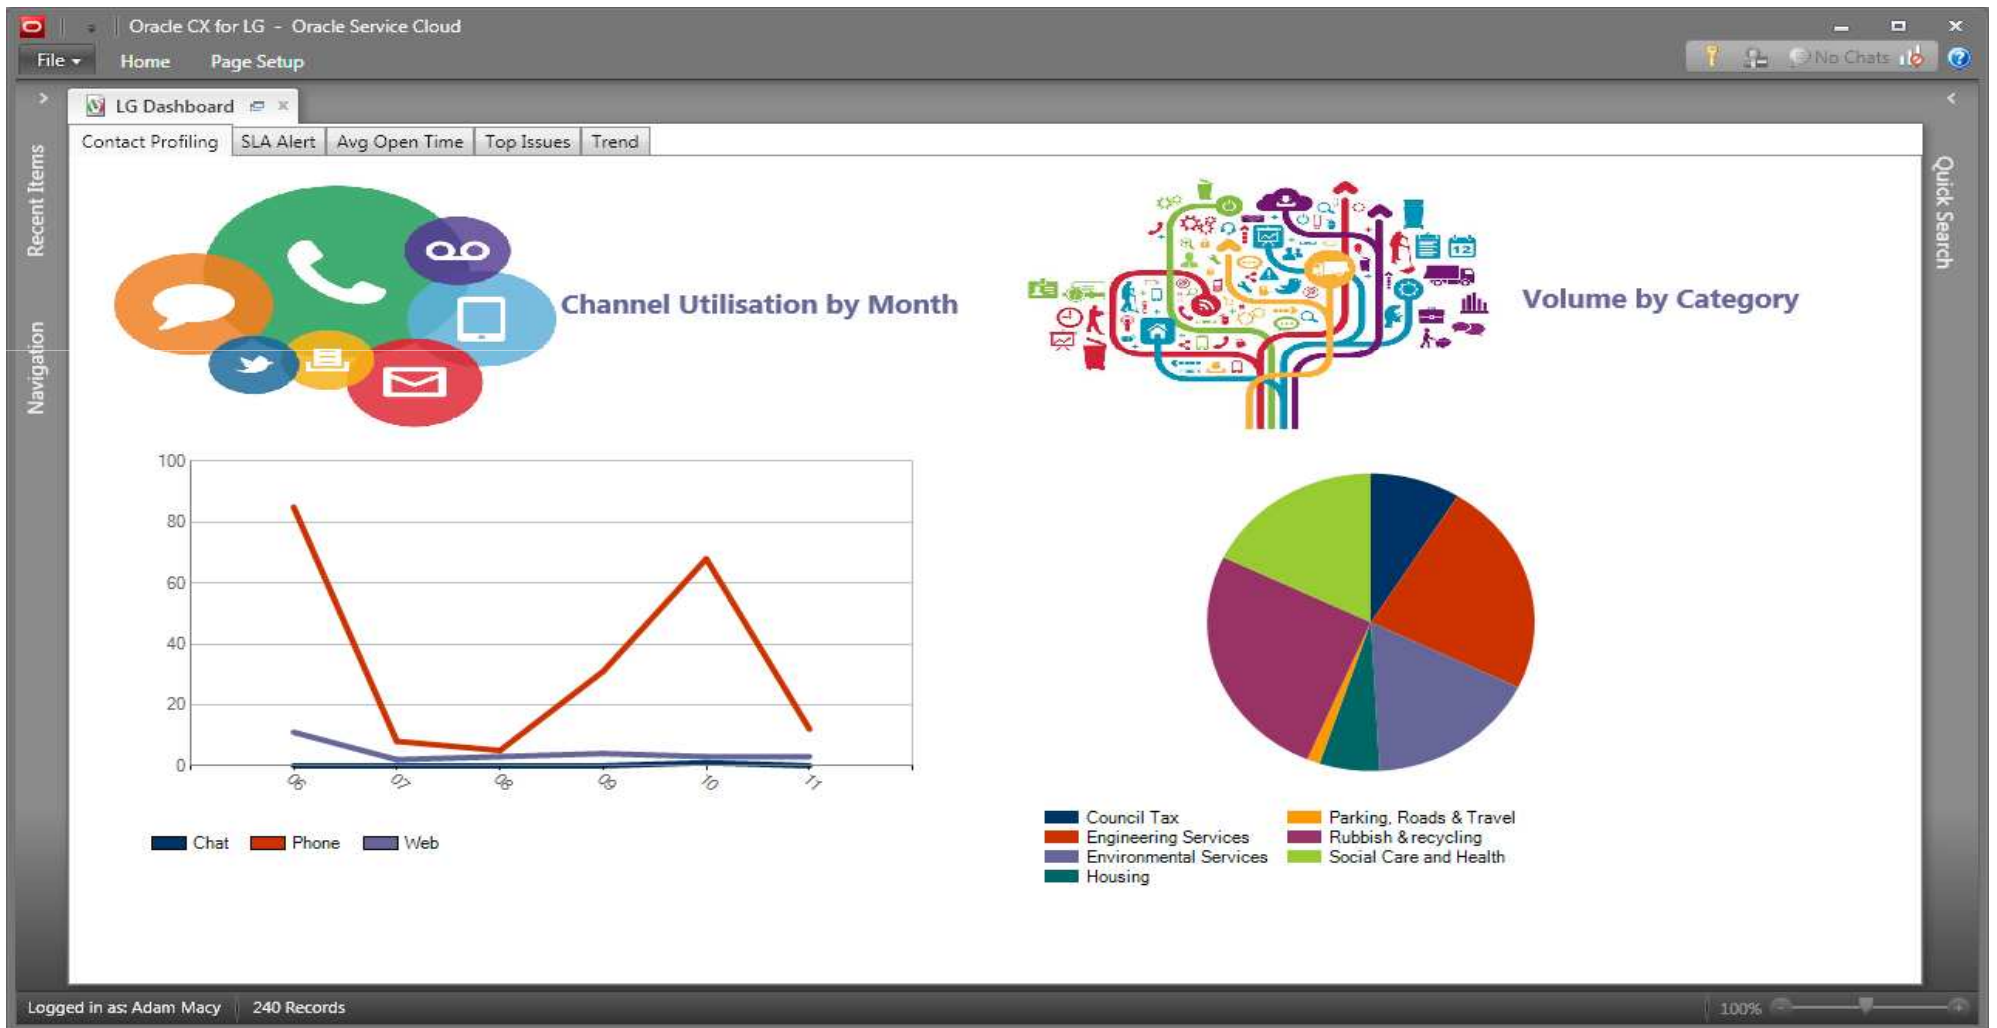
Oracle CX for LG - Oracle Service Cloud

File Home Page Setup

No Chats

LG Dashboard

Recent Items

Navigation

Quick Search

Contact Profiling | SLA Alert | Avg Open Time | Top Issues | Trend

Channel Utilisation by Month

Volume by Category

100
80
60
40
20
0

06 07 08 09 10 11

Chat Phone Web

Council Tax
Engineering Services
Environmental Services
Housing
Parking, Roads & Travel
Rubbish & recycling
Social Care and Health

Logged in as: Adam Macy 240 Records

100%